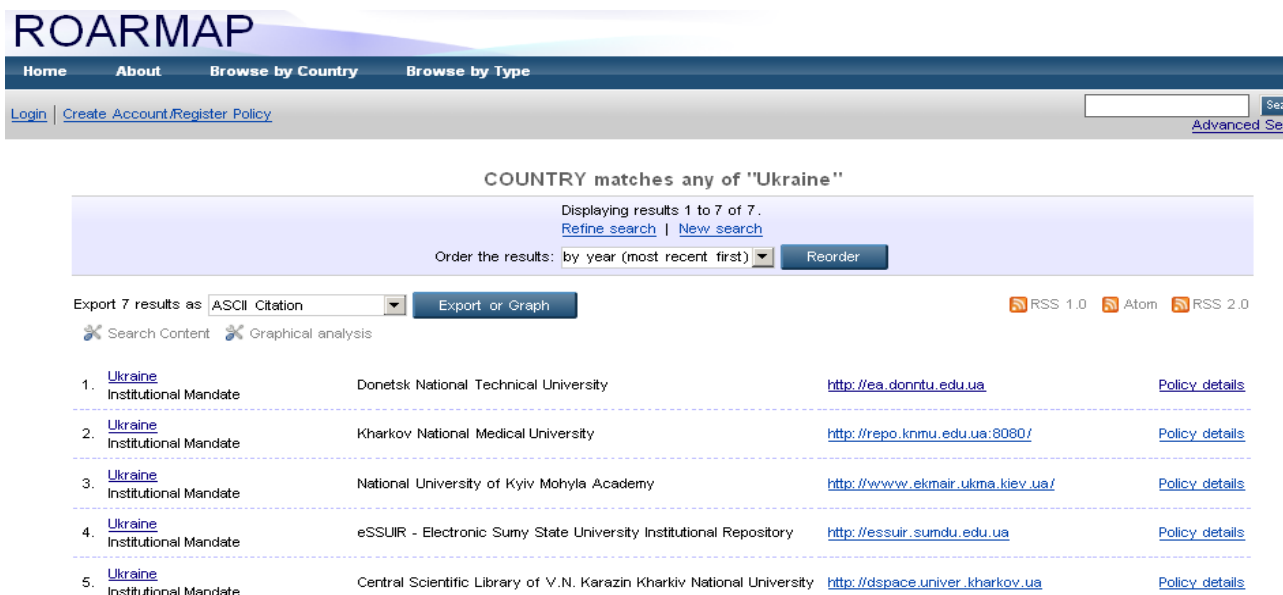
ROARMAP

Home About Browse by Country Browse by Type

Login | Create Account/Register Policy

Se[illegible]
Advanced Se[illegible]

COUNTRY matches any of "Ukraine"

Displaying results 1 to 7 of 7.
Refine search | New search
Order the results: by year (most recent first) Reorder

Export 7 results as ASCII Citation Export or Graph

RSS 1.0 Atom RSS 2.0

Search Content Graphical analysis

| | | | | |
|---|---|---|---|---|
| 1. | Ukraine Institutional Mandate | Donetsk National Technical University | http://ea.donntu.edu.ua | Policy details |
| 2. | Ukraine Institutional Mandate | Kharkov National Medical University | http://repo.knmu.edu.ua:8080/ | Policy details |
| 3. | Ukraine Institutional Mandate | National University of Kyiv Mohyla Academy | http://www.ekmair.ukma.kiev.ua/ | Policy details |
| 4. | Ukraine Institutional Mandate | eSSUIR - Electronic Sumy State University Institutional Repository | http://essuir.sumdu.edu.ua | Policy details |
| 5. | Ukraine Institutional Mandate | Central Scientific Library of V.N. Karazin Kharkiv National University | http://dspace.univer.kharkov.ua | Policy details |